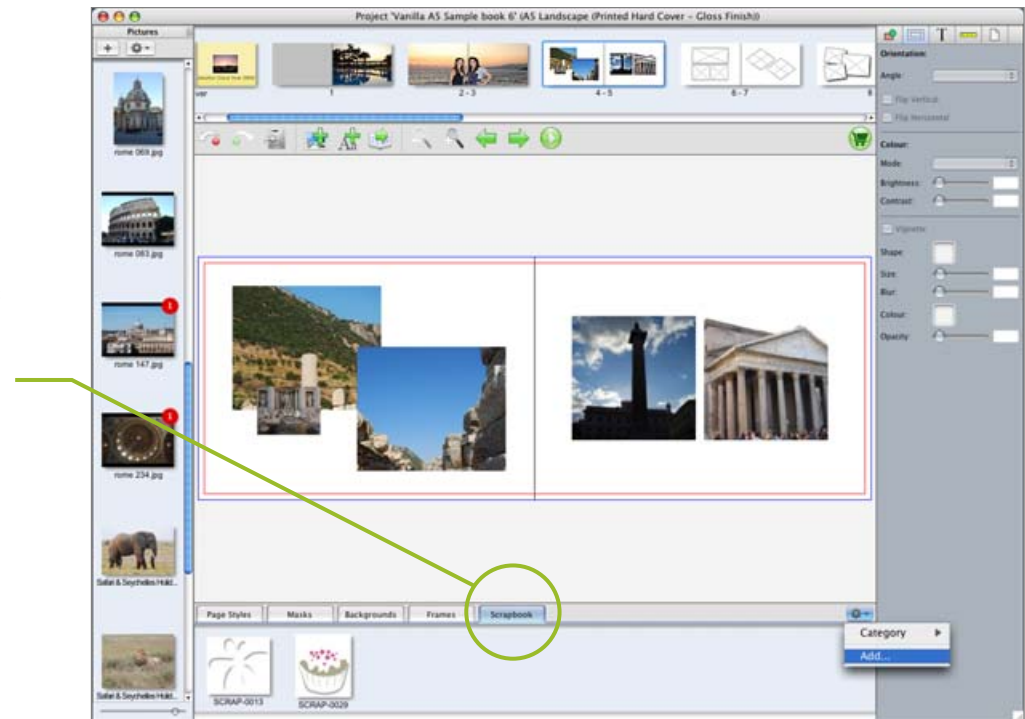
Project 'Vanilla A5 Sample book 6' (A5 Landscape (Printed Hard Cover - Gloss Finish))

Pictures

rome 069.jpg

rome 083.jpg

1

rome 147.jpg

1

rome 234.jpg

Safari & Seychelles Holid...

Safari & Seychelles Holid...

ver

1

2 - 3

4 - 5

6 - 7

8

Orientation:

Angle:

Flip Vertical

Flip Horizontal

Colour:

Mode:

Brightness:

Contrast:

Vignette

Shape:

Size:

Blur:

Colour:

Opacity:

Page Styles

Masks

Backgrounds

Frames

Scrapbook

Category

Add...

SCRAP-0013

SCRAP-0029